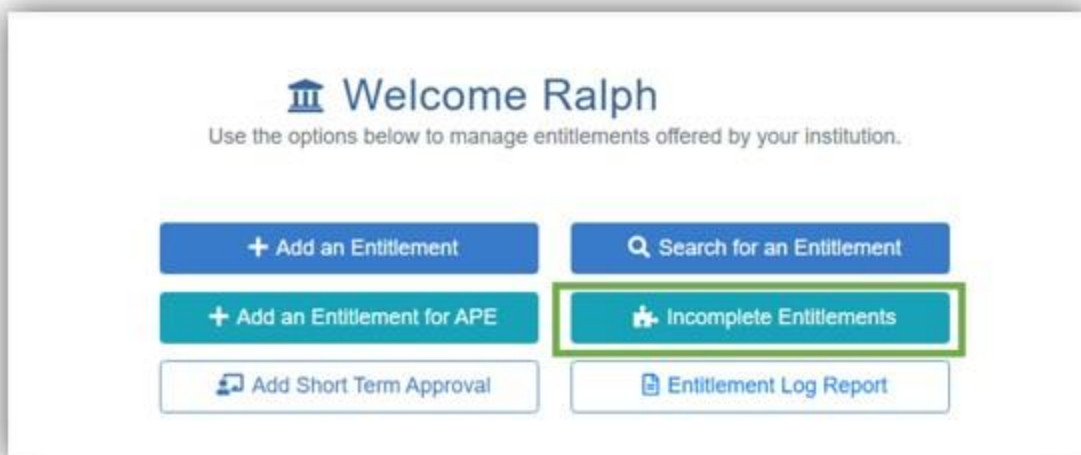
Welcome Ralph

Use the options below to manage entitlements offered by your institution.

+ Add an Entitlement

Search for an Entitlement

+ Add an Entitlement for APE

Incomplete Entitlements

Add Short Term Approval

Entitlement Log Report